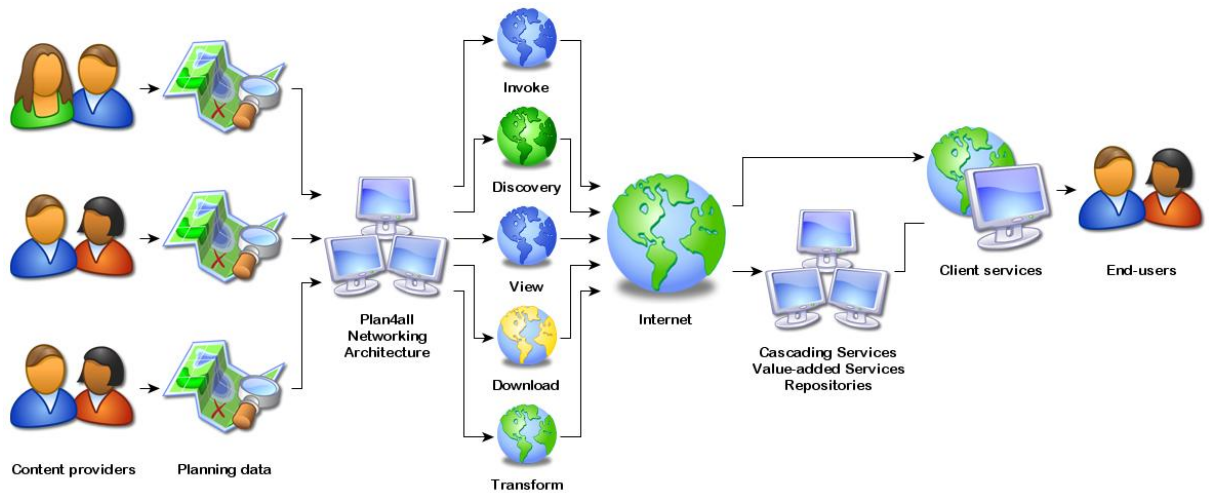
Invoke

Discovery

View

Download

Transform

Plan4all Networking Architecture

Internet

Cascading Services Value-added Services Repositories

Client services

End-users

Content providers

Planning data